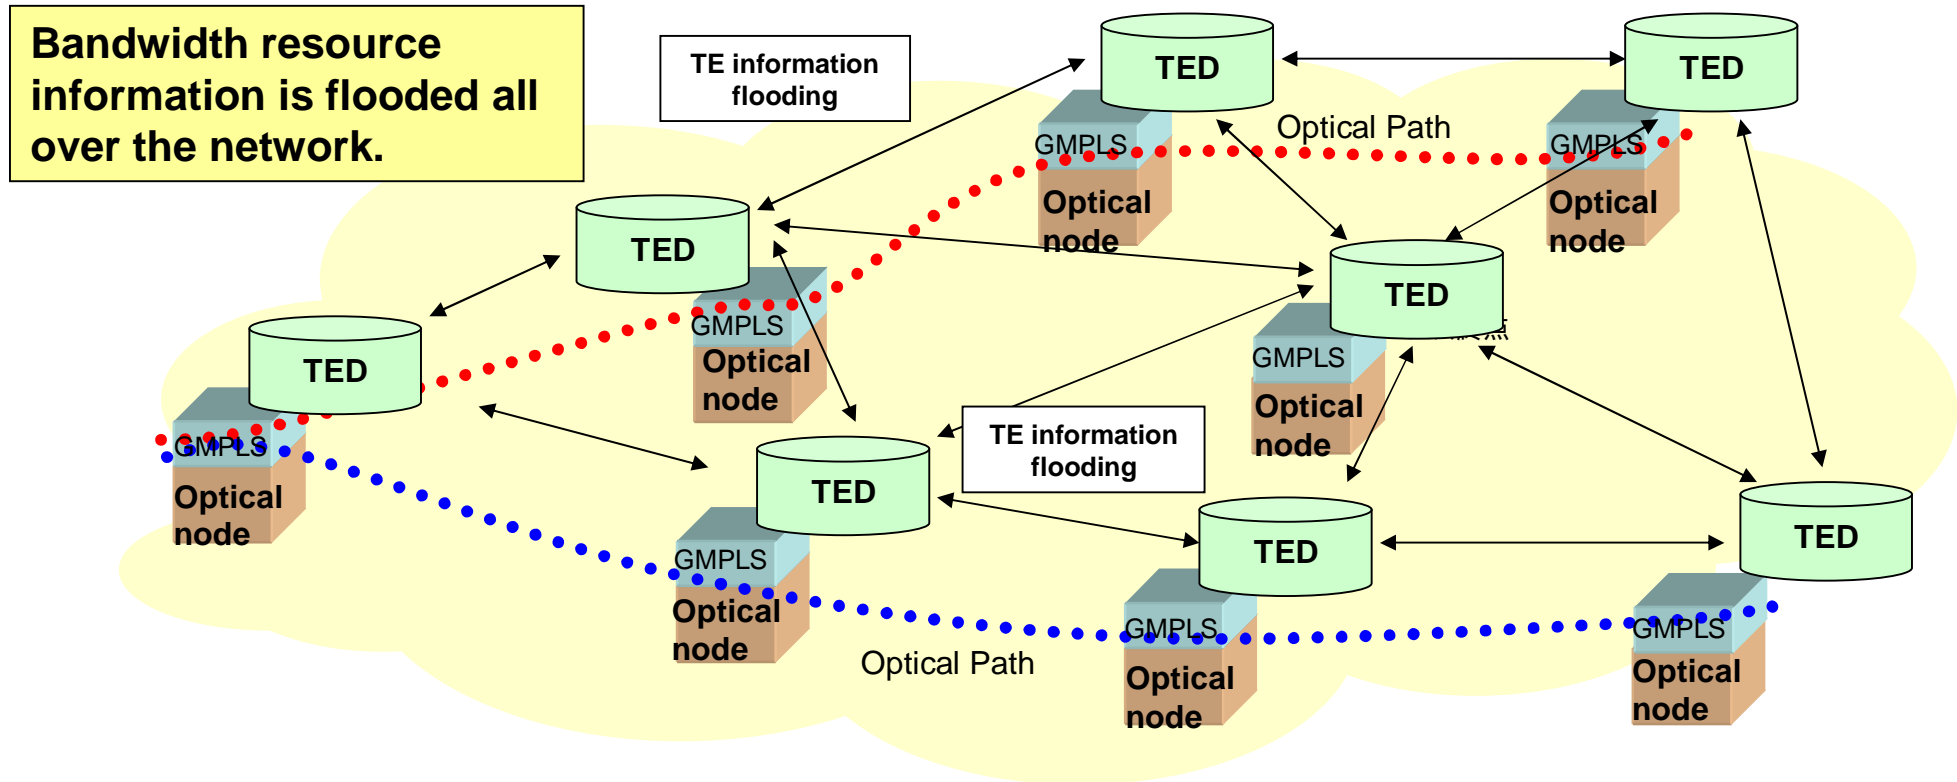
Bandwidth resource information is flooded all over the network.

TE information flooding

TED

TED

Optical Path

GMPLS

Optical node

GMPLS

Optical node

TED

TED

GMPLS

Optical node

TED

GMPLS

Optical node

TED

GMPLS

Optical node

TE information flooding

TED

GMPLS

Optical node

TED

TED

GMPLS

Optical node

GMPLS

Optical node

Optical Path

GMPLS

Optical node